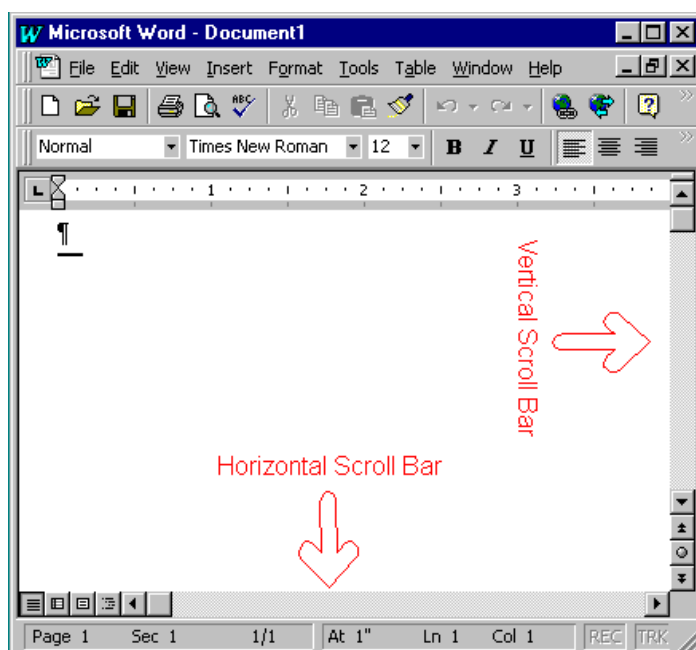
Microsoft Word - Document1

File Edit View Insert Format Tools Table Window Help

Normal Times New Roman 12 B I U

1 2 3

¶

Vertical Scroll Bar

Horizontal Scroll Bar

Page 1 Sec 1 1/1 At 1" Ln 1 Col 1 REC TRK